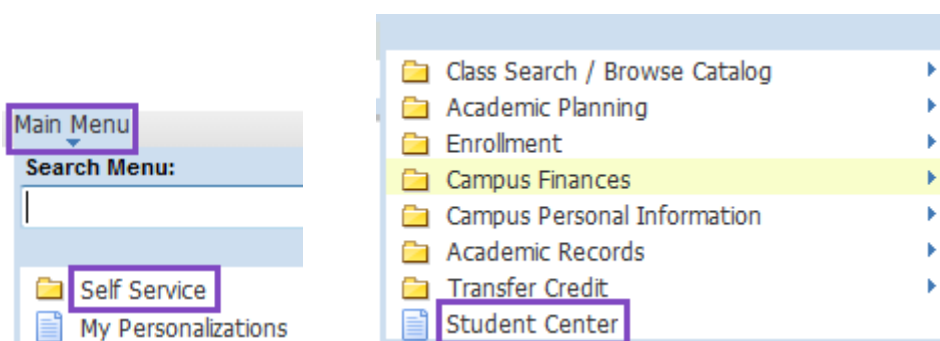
Main Menu
Search Menu:
Self Service
My Personalizations

Class Search / Browse Catalog
Academic Planning
Enrollment
Campus Finances
Campus Personal Information
Academic Records
Transfer Credit
Student Center